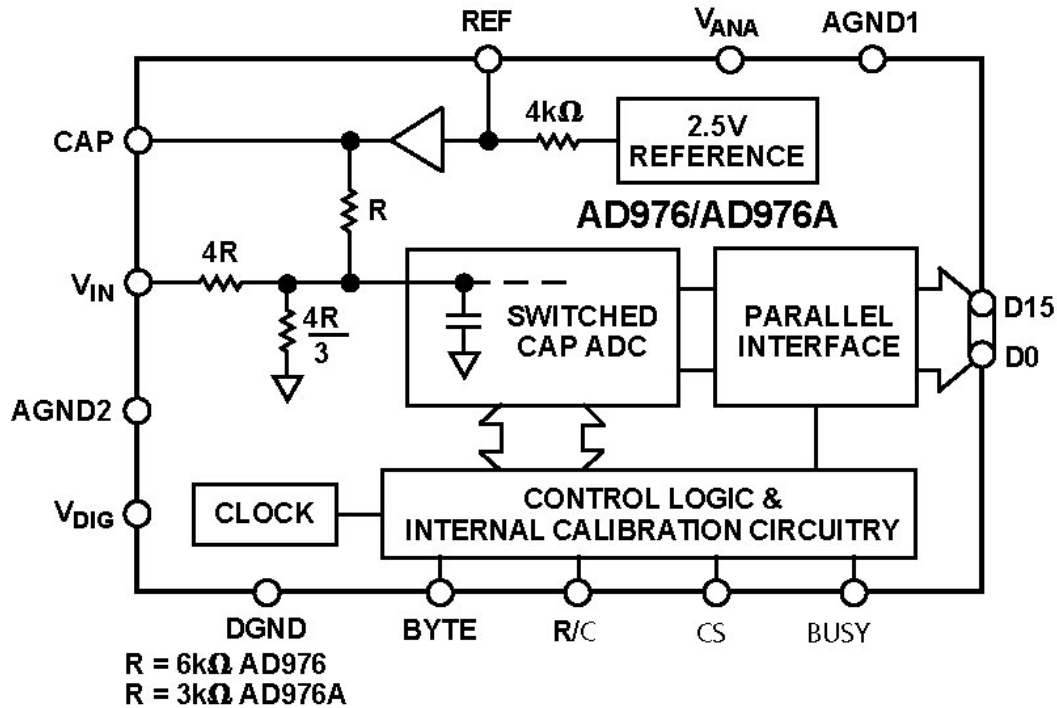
REF

$V_{ANA}$

AGND1

CAP

4kΩ

2.5V REFERENCE

R

AD976/AD976A

$V_{IN}$

4R

$\frac{4R}{3}$

SWITCHED CAP ADC

PARALLEL INTERFACE

D15

D0

AGND2

$V_{DIG}$

CLOCK

CONTROL LOGIC & INTERNAL CALIBRATION CIRCUITRY

DGND

BYTE

R/C

CS

BUSY

R = 6kΩ AD976
R = 3kΩ AD976A